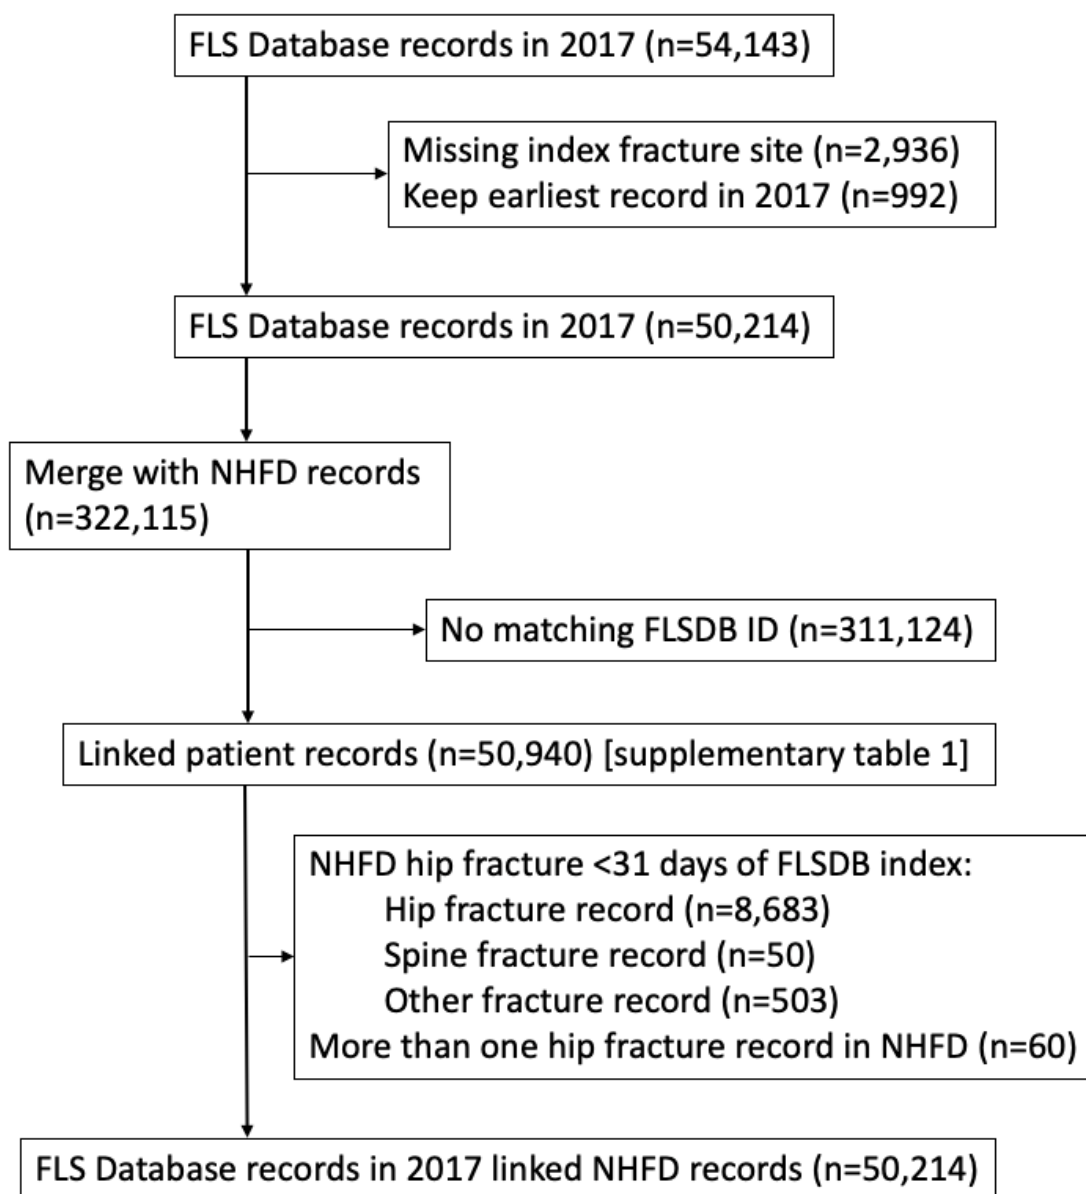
FLS Database records in 2017 (n=54,143)

Missing index fracture site (n=2,936)
Keep earliest record in 2017 (n=992)

FLS Database records in 2017 (n=50,214)

Merge with NHFD records (n=322,115)

No matching FLSDB ID (n=311,124)

Linked patient records (n=50,940) [supplementary table 1]

NHFD hip fracture <31 days of FLSDB index:
Hip fracture record (n=8,683)
Spine fracture record (n=50)
Other fracture record (n=503)
More than one hip fracture record in NHFD (n=60)

FLS Database records in 2017 linked NHFD records (n=50,214)